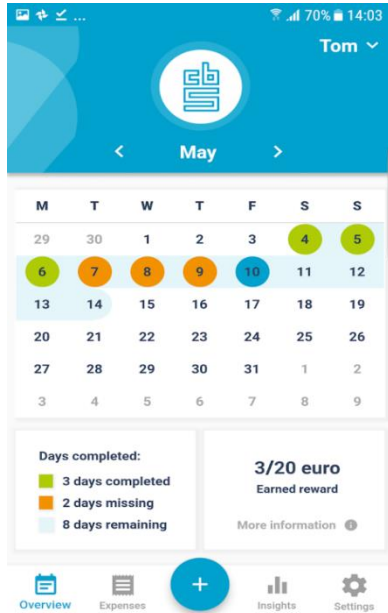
70% 14:03

Tom

cbs

May

| M | T | W | T | F | S | S |
|---|---|---|---|---|---|---|
| 29 | 30 | 1 | 2 | 3 | 4 | 5 |
| 6 | 7 | 8 | 9 | 10 | 11 | 12 |
| 13 | 14 | 15 | 16 | 17 | 18 | 19 |
| 20 | 21 | 22 | 23 | 24 | 25 | 26 |
| 27 | 28 | 29 | 30 | 31 | 1 | 2 |
| 3 | 4 | 5 | 6 | 7 | 8 | 9 |

Days completed:
3 days completed
2 days missing
8 days remaining

3/20 euro
Earned reward

More information

Overview
Expenses
+
Insights
Settings